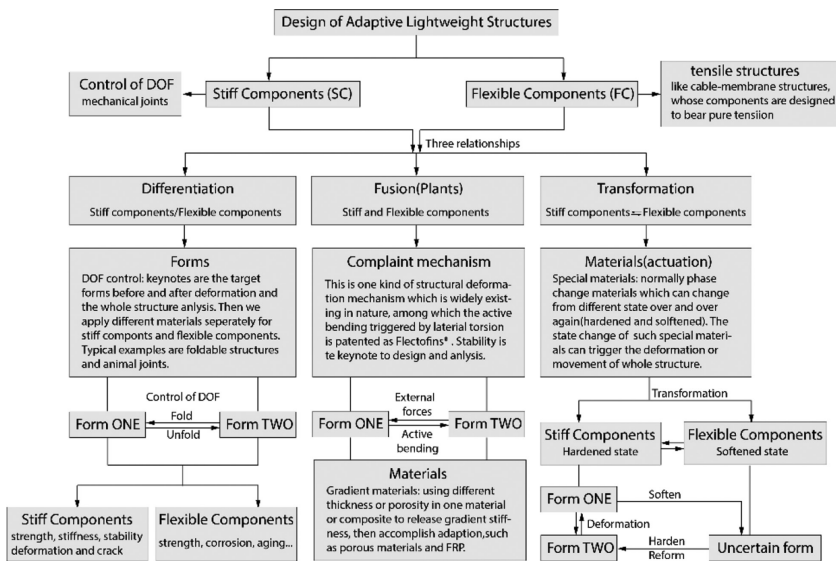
Design of Adaptive Lightweight Structures

Control of DOF
mechanical joints

Stiff Components (SC)

Flexible Components (FC)

tensile structures
like cable-membrane structures, whose components are designed to bear pure tensiion

Three relationships

Differentiation
Stiff components/Flexible components

Fusion(Plants)
Stiff and Flexible components

Transformation
Stiff components ⇌ Flexible components

Forms
DOF control: keynotes are the target forms before and after deformation and the whole structure anlysis. Then we apply different materials seperately for stiff componts and flexible components. Typical examples are foldable structures and animal joints.

Complaint mechanism
This is one kind of structural deformation mechanism which is widely existing in nature, among which the active bending triggered by lateral torsion is patented as Flectofins®. Stability is te keynote to design and anlysis.

Materials(actuation)
Special materials: normally phase change materials which can change from different state over and over again(hardened and softened). The state change of such special materials can trigger the deformation or movement of whole structure.

Control of DOF

Form ONE
Fold
Unfold
Form TWO

Form ONE
External forces
Active bending
Form TWO

Transformation

Stiff Components
Hardened state

Flexible Components
Softened state

Materials
Gradient materials: using different thickness or porosity in one material or composite to release gradient stiffness, then accomplish adaption,such as porous materials and FRP.

Form ONE
Soften
Deformation
Form TWO
Harden
Reform
Uncertain form

Stiff Components
strength, stiffness, stability deformation and crack

Flexible Components
strength, corrosion, aging...